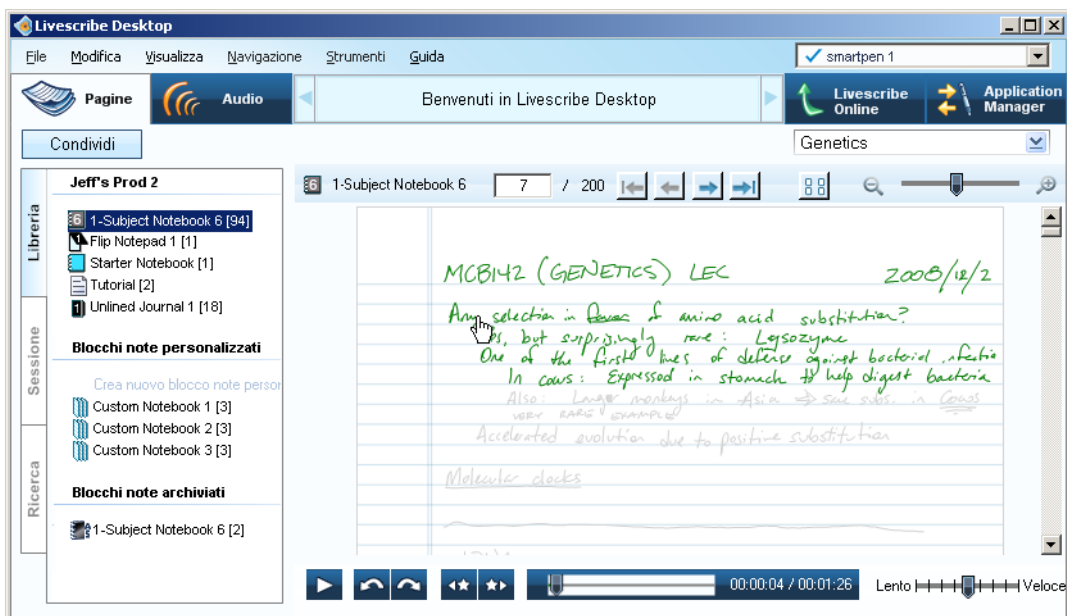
Livescribe Desktop

File Modifica Visualizza Navigazione Strumenti Guida

smartpen 1

Pagine Audio Benvenuti in Livescribe Desktop Livescribe Online Application Manager

Condividi

Genetics

Libreria Sessione Ricerca

Jeff's Prod 2

1-Subject Notebook 6 [94]
Flip Notepad 1 [1]
Starter Notebook [1]
Tutorial [2]
Unlined Journal 1 [18]

Blocchi note personalizzati

Crea nuovo blocco note persor
Custom Notebook 1 [3]
Custom Notebook 2 [3]
Custom Notebook 3 [3]

Blocchi note archiviati

1-Subject Notebook 6 [2]

1-Subject Notebook 6 7 / 200

MCB142 (GENETICS) LEC 2008/12/2

Any selection in favor of amino acid substitution?
Yes, but surprisingly rare: Lysozyme
One of the first lines of defense against bacterial infectio
In cows: Expressed in stomach to help digest bacteria
Also: Langur monkeys in Asia ⇒ same subs. in Cows
VERY RARE EXAMPLE
Accelerated evolution due to positive substitution

Molecular clocks

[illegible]

00:00:04 / 00:01:26 Lento Veloce